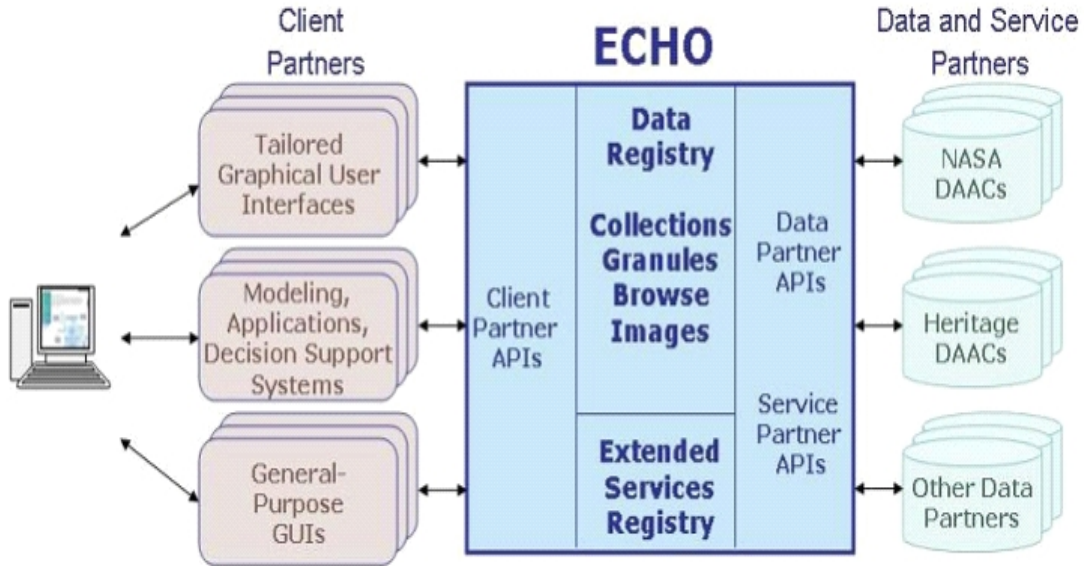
Client Partners

ECHO

Data and Service Partners

Tailored Graphical User Interfaces

Modeling, Applications, Decision Support Systems

General-Purpose GUIs

Client Partner APIs

Data Registry

Collections Granules Browse Images

Extended Services Registry

Data Partner APIs

Service Partner APIs

NASA DAACs

Heritage DAACs

Other Data Partners